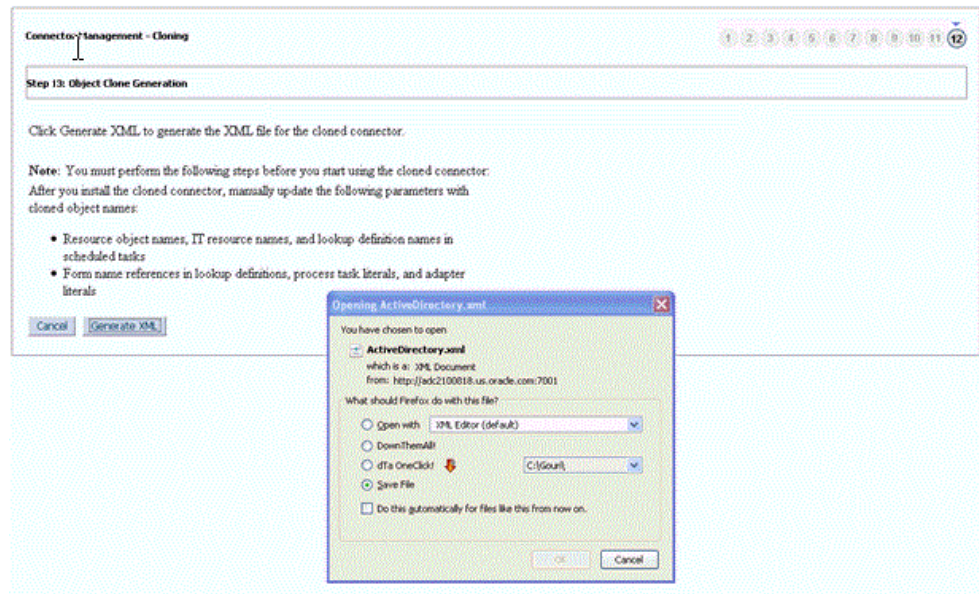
Connector Management - Cloning

1 2 3 4 5 6 7 8 9 10 11 12

Step 13: Object Clone Generation

Click Generate XML to generate the XML file for the cloned connector.

Note: You must perform the following steps before you start using the cloned connector:
After you install the cloned connector, manually update the following parameters with cloned object names:

- Resource object names, IT resource names, and lookup definition names in scheduled tasks
- Form name references in lookup definitions, process task literals, and adapter literals

Cancel Generate XML

Opening ActiveDirectory.xml

You have chosen to open

ActiveDirectory.xml
which is a: XML Document
from: http://adc2100818.us.oracle.com:7001

What should Firefox do with this file?

Open with XML Editor (default)
DownThemAll!
dTa OneClick! C:\Gouri\
Save File

Do this automatically for files like this from now on.

OK Cancel